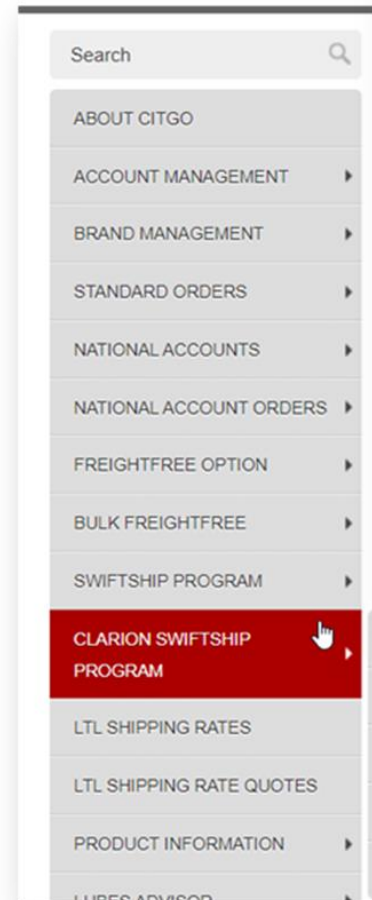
Search

ABOUT CITGO

ACCOUNT MANAGEMENT

BRAND MANAGEMENT

STANDARD ORDERS

NATIONAL ACCOUNTS

NATIONAL ACCOUNT ORDERS

FREIGHTFREE OPTION

BULK FREIGHTFREE

SWIFTSHIP PROGRAM

CLARION SWIFTSHIP PROGRAM

LTL SHIPPING RATES

LTL SHIPPING RATE QUOTES

PRODUCT INFORMATION

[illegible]